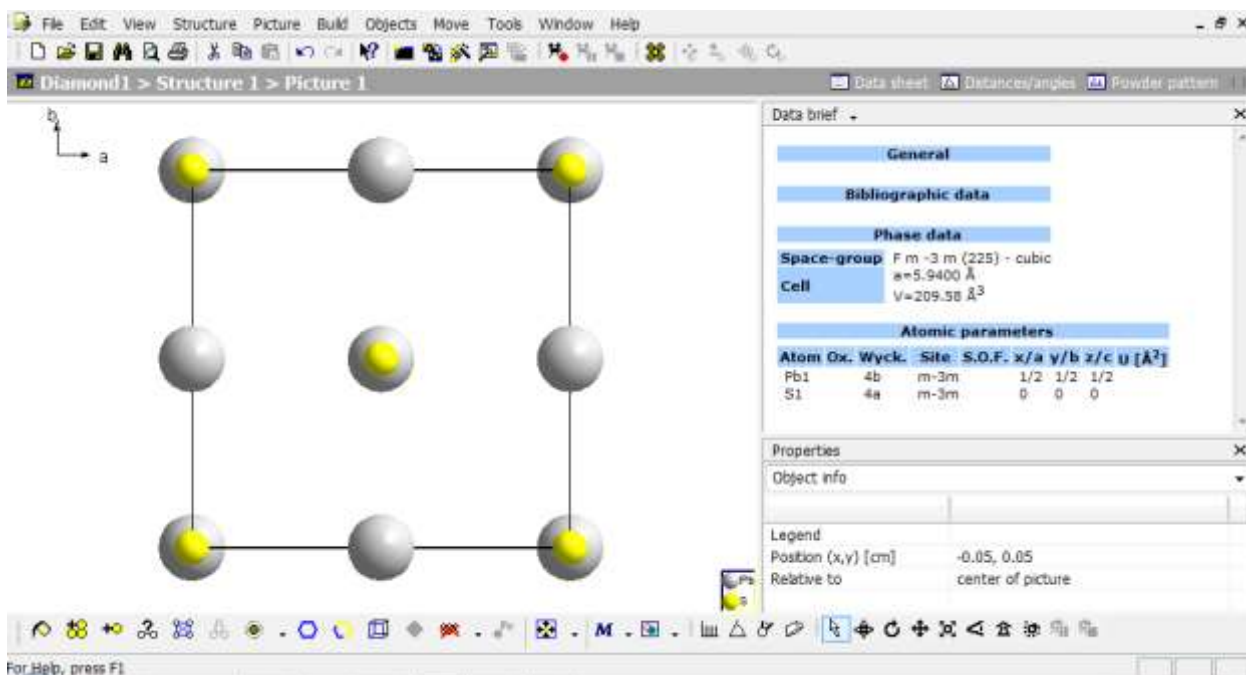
File Edit View Structure Picture Build Objects Move Tools Window Help

Diamond1 > Structure 1 > Picture 1

Data sheet Distances/angles Powder pattern

b
a

Data brief

General

Bibliographic data

Phase data

Space-group F m -3 m (225) - cubic
Cell a=5.9400 Å
V=209.58 Å$^3$

Atomic parameters

| Atom | Ox. | Wyck. | Site | S.O.F. | x/a | y/b | z/c | U [Å$^2$] |
|---|---|---|---|---|---|---|---|---|
| Pb1 | | 4b | m-3m | | 1/2 | 1/2 | 1/2 | |
| S1 | | 4a | m-3m | | 0 | 0 | 0 | |

Properties

Object info

| | |
|---|---|
| Legend | |
| Position (x,y) [cm] | -0.05, 0.05 |
| Relative to | center of picture |

Pb
S

For Help, press F1